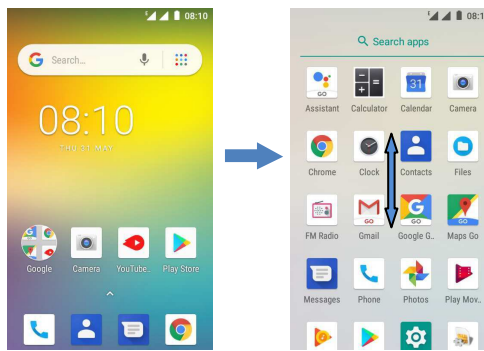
08:10

Search...

08:10

THU 31 MAY

Google
Camera
YouTube...
Play Store

08:10

Search apps

Assistant
Calculator
Calendar
Camera

Chrome
Clock
Contacts
Files

FM Radio
Gmail
Google G...
Maps Go

Messages
Phone
Photos
Play Mov...